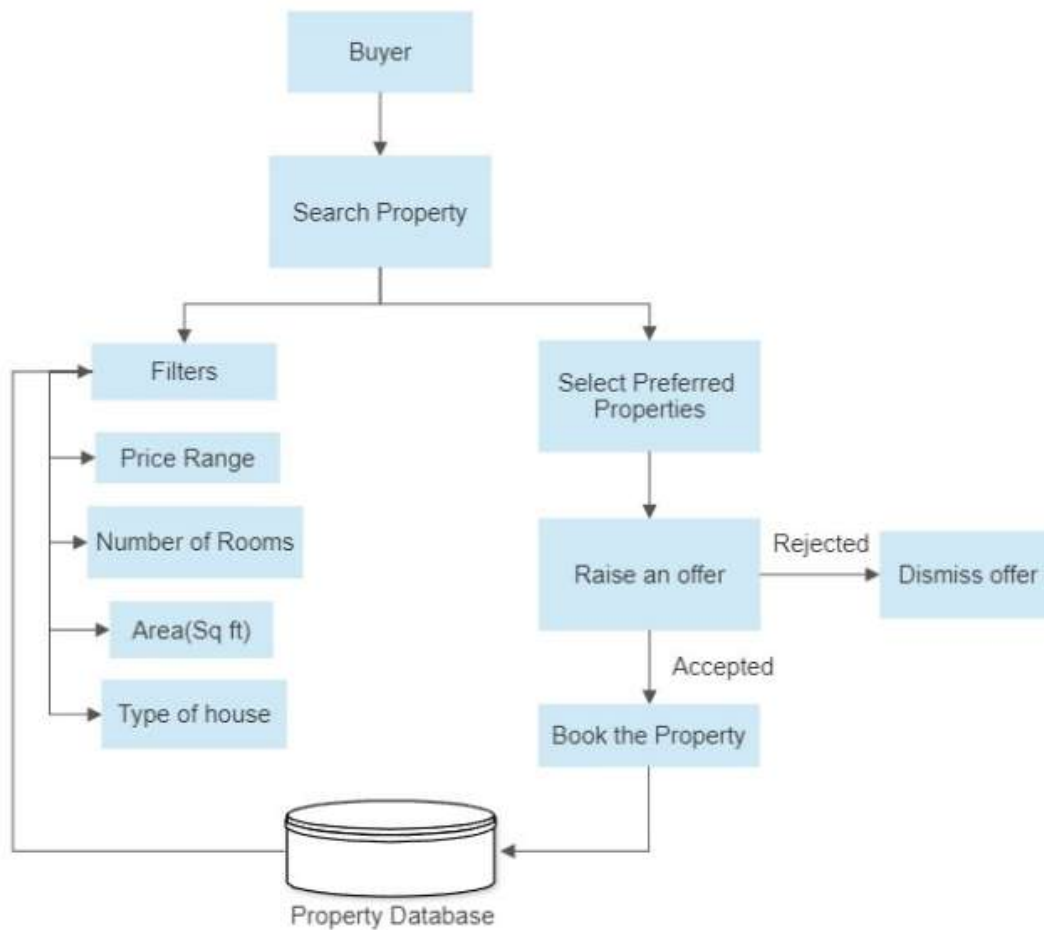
Buyer

Search Property

Filters

Price Range

Number of Rooms

Area(Sq ft)

Type of house

Select Preferred Properties

Raise an offer

Rejected

Dismiss offer

Accepted

Book the Property

Property Database